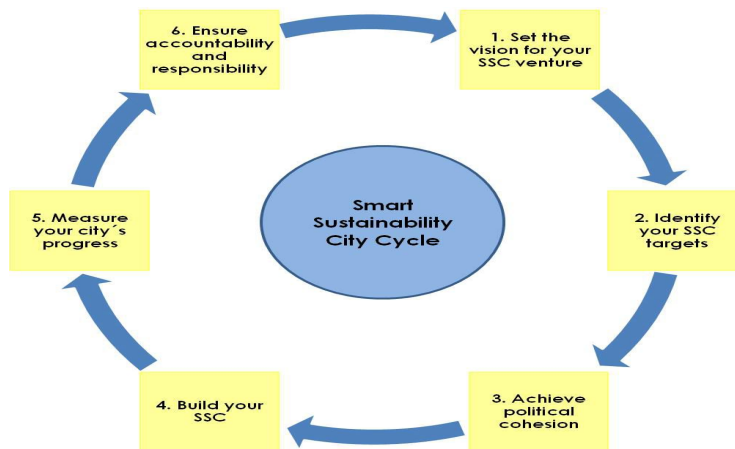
6. Ensure accountability and responsibility

1. Set the vision for your SSC venture

Smart Sustainability City Cycle

5. Measure your city´s progress

2. Identify your SSC targets

4. Build your SSC

3. Achieve political cohesion